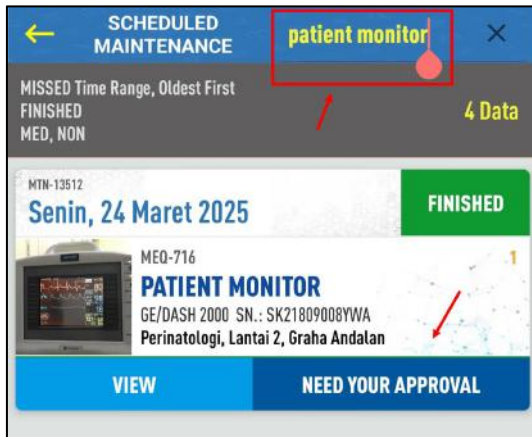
SCHEDULED MAINTENANCE

patient monitor

MISSED Time Range, Oldest First
FINISHED
MED, NON

4 Data

MTN-13512
Senin, 24 Maret 2025

FINISHED

MEQ-716
PATIENT MONITOR
GE/DASH 2000 SN.: SK21809008YWA
Perinatologi, Lantai 2, Graha Andalan

1

VIEW

NEED YOUR APPROVAL